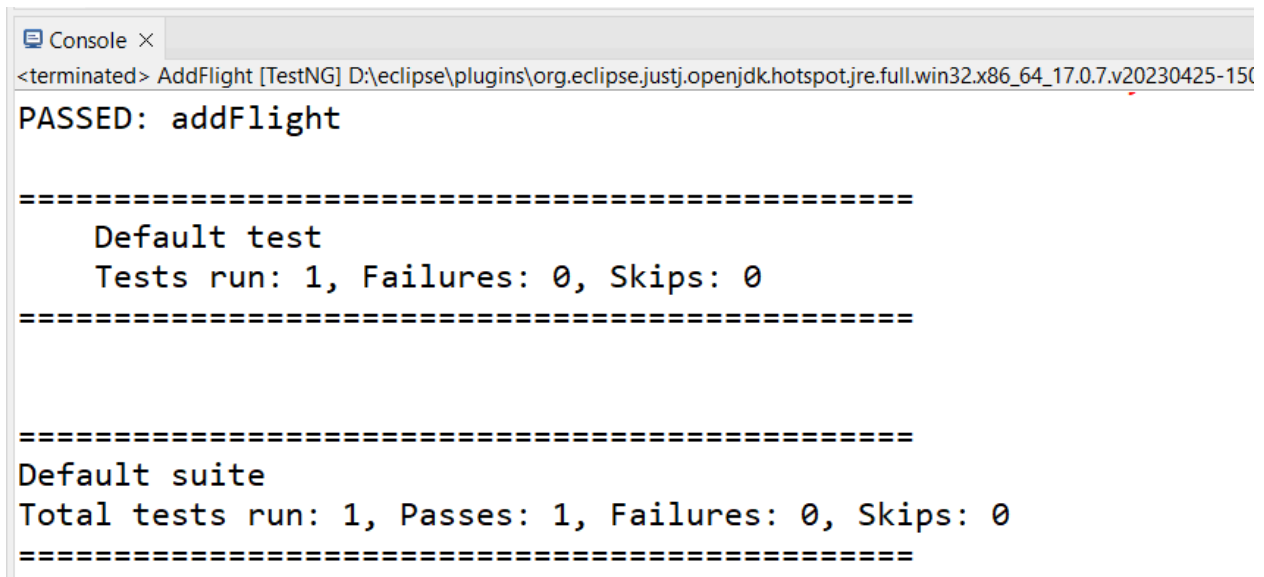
Console ×
<terminated> AddFlight [TestNG] D:\eclipse\plugins\org.eclipse.justj.openjdk.hotspot.jre.full.win32.x86_64_17.0.7.v20230425-15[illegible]
PASSED: addFlight

===============================================
    Default test
    Tests run: 1, Failures: 0, Skips: 0
===============================================


===============================================
Default suite
Total tests run: 1, Passes: 1, Failures: 0, Skips: 0
===============================================